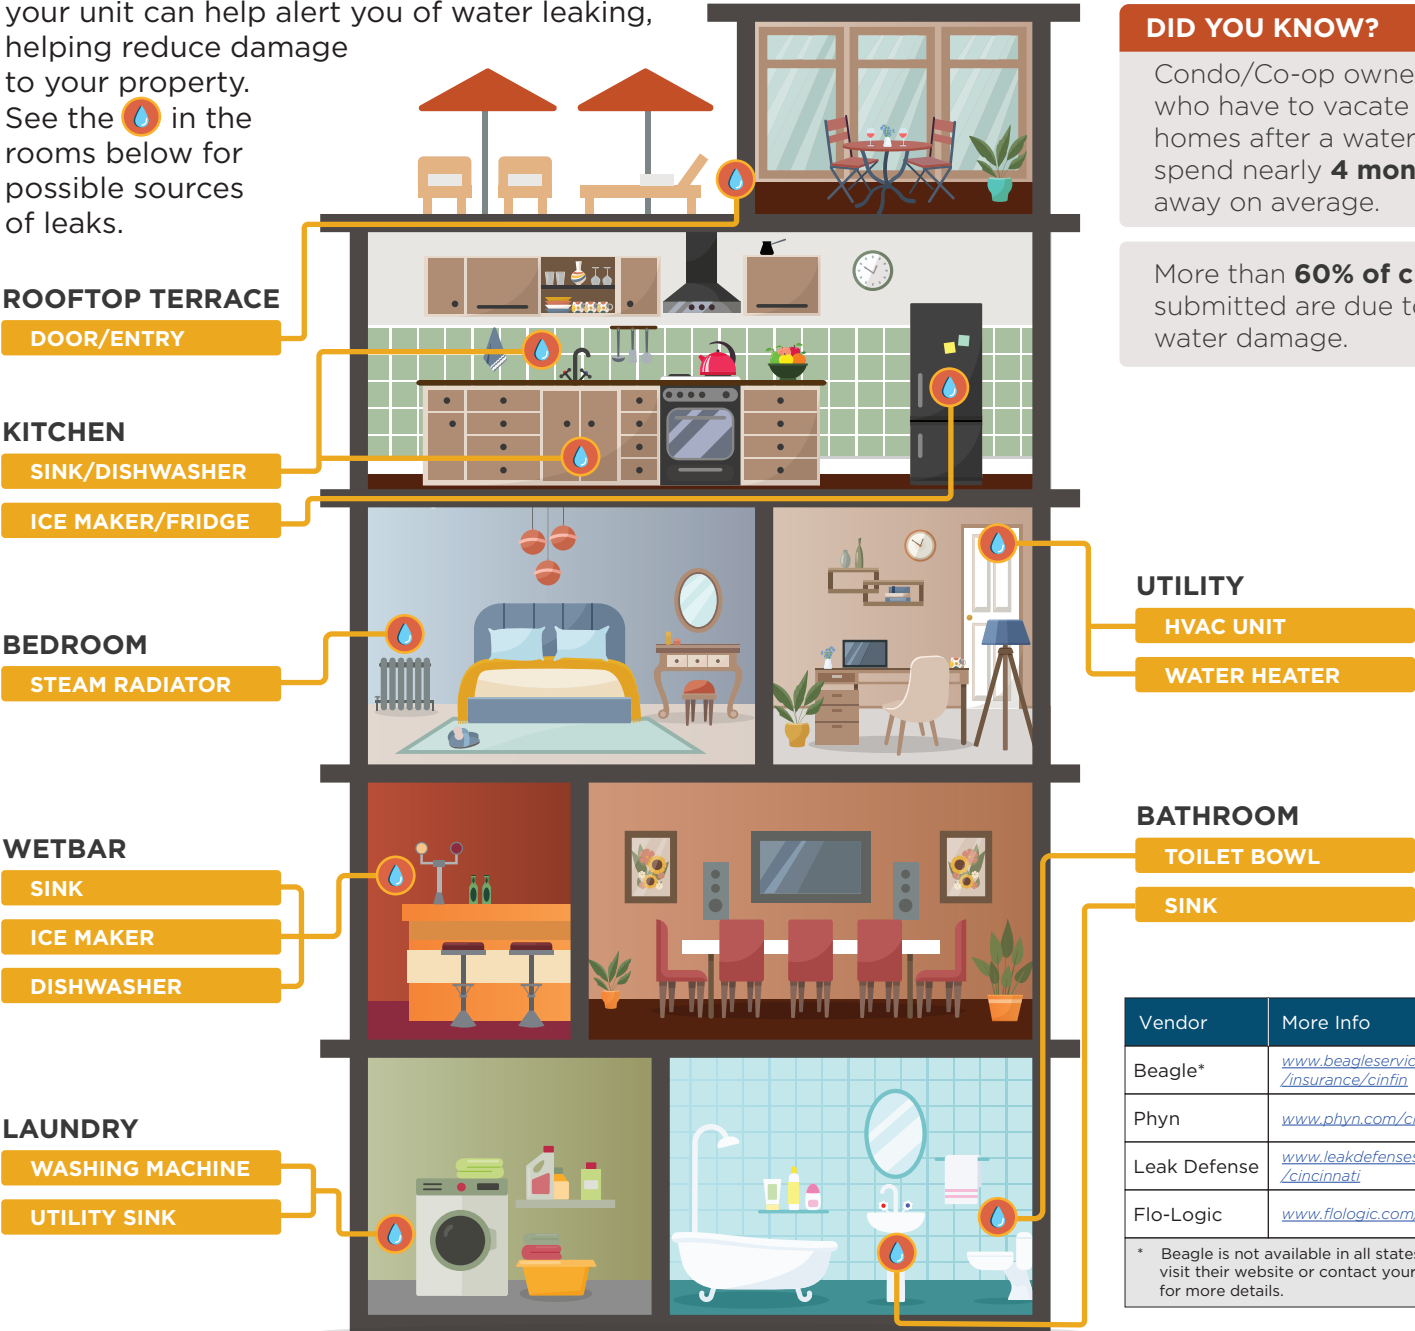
your unit can help alert you of water leaking, helping reduce damage to your property. See the in the rooms below for possible sources of leaks.

ROOFTOP TERRACE
DOOR/ENTRY

KITCHEN
SINK/DISHWASHER
ICE MAKER/FRIDGE

BEDROOM
STEAM RADIATOR

WETBAR
SINK
ICE MAKER
DISHWASHER

LAUNDRY
WASHING MACHINE
UTILITY SINK

DID YOU KNOW?
Condo/Co-op owne who have to vacate homes after a water spend nearly **4 mon** away on average.

More than **60% of c** submitted are due t water damage.

UTILITY
HVAC UNIT
WATER HEATER

BATHROOM
TOILET BOWL
SINK

| Vendor | More Info |
|---|---|
| Beagle* | www.beagleservic /insurance/cinfin |
| Phyn | www.phyn.com/c |
| Leak Defense | www.leakdefense /cincinnati |
| Flo-Logic | www.flologic.com |

* Beagle is not available in all state visit their website or contact your for more details.